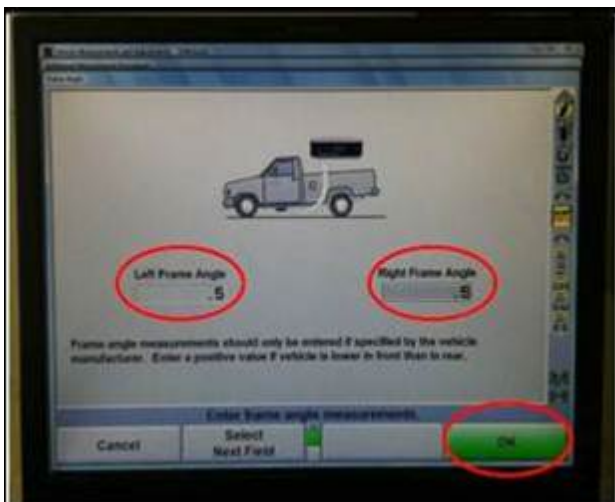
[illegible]

Frame Angle

Left Frame Angle
.5

Right Frame Angle
.5

Frame angle measurements should only be entered if specified by the vehicle manufacturer. Enter a positive value if vehicle is lower in front than to rear.

Enter frame angle measurements.

Cancel

Select Next Field

OK